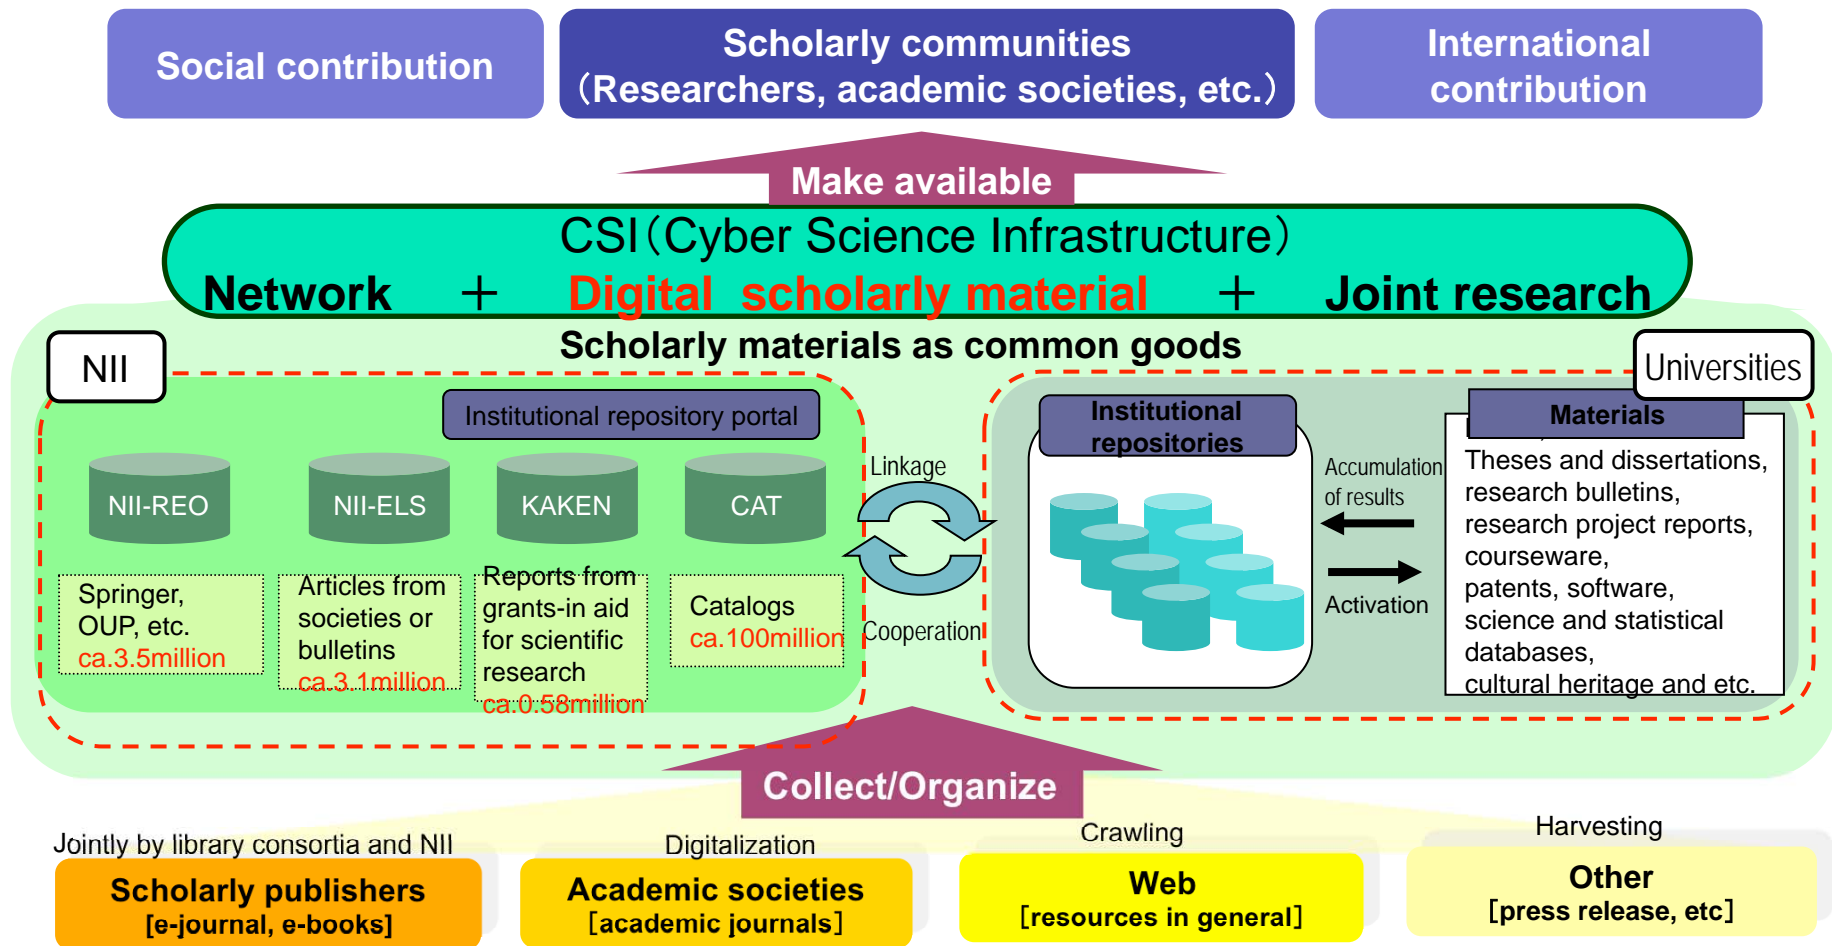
Social contribution

Scholarly communities (Researchers, academic societies, etc.)

International contribution

Make available

CSI (Cyber Science Infrastructure)

Network ＋ Digital scholarly material ＋ Joint research

Scholarly materials as common goods

NII

Universities

Institutional repository portal

NII-REO

NII-ELS

KAKEN

CAT

Springer, OUP, etc. ca.3.5million

Articles from societies or bulletins ca.3.1million

Reports from grants-in aid for scientific research ca.0.58million

Catalogs ca.100million

Linkage

Cooperation

Institutional repositories

Accumulation of results

Activation

Materials

Theses and dissertations, research bulletins, research project reports, courseware, patents, software, science and statistical databases, cultural heritage and etc.

Collect/Organize

Jointly by library consortia and NII

Digitalization

Crawling

Harvesting

Scholarly publishers [e-journal, e-books]

Academic societies [academic journals]

Web [resources in general]

Other [press release, etc]